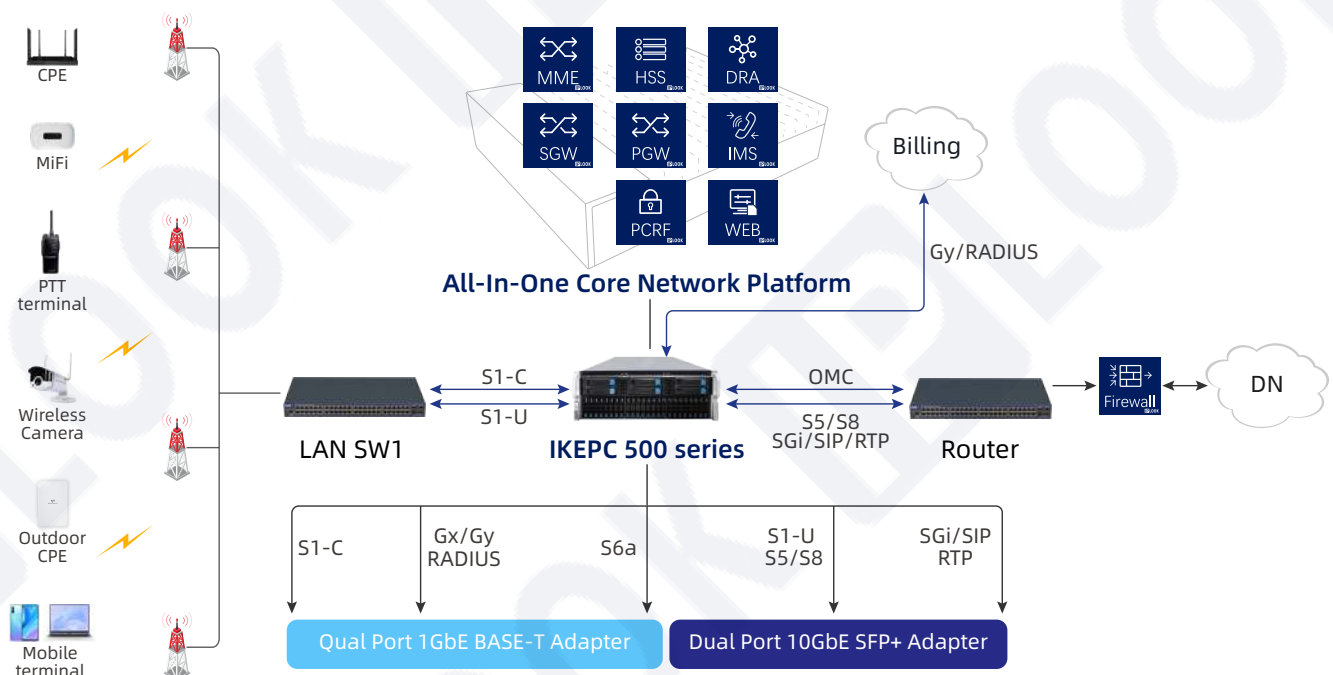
CPE

MiFi

PTT terminal

Wireless Camera

Outdoor CPE

Mobile terminal

MME HSS DRA

SGW PGW IMS

PCRF WEB

Billing

Gy/RADIUS

All-In-One Core Network Platform

S1-C

S1-U

OMC

S5/S8

SGi/SIP/RTP

Firewall

DN

LAN SW1

IKEPC 500 series

Router

S1-C

Gx/Gy RADIUS

S6a

S1-U S5/S8

SGi/SIP RTP

Qual Port 1GbE BASE-T Adapter

Dual Port 10GbE SFP+ Adapter